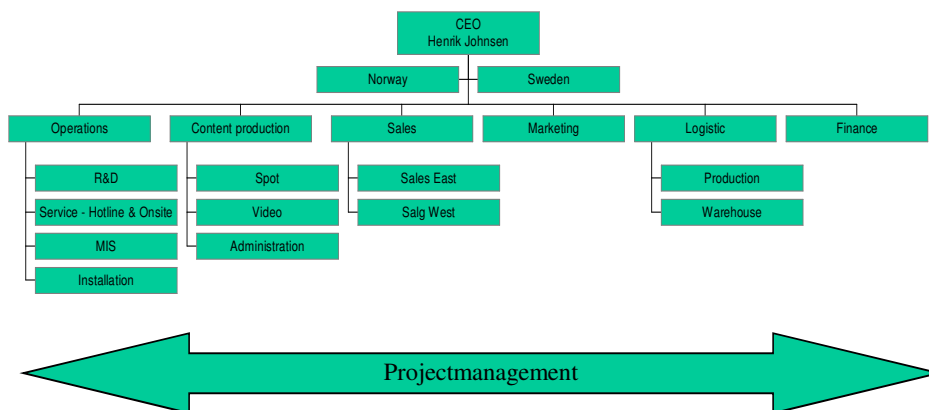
CEO
Henrik Johnsen

Norway

Sweden

Operations

R&D

Service - Hotline & Onsite

MIS

Installation

Content production

Spot

Video

Administration

Sales

Sales East

Salg West

Marketing

Logistic

Production

Warehouse

Finance

Projectmanagement